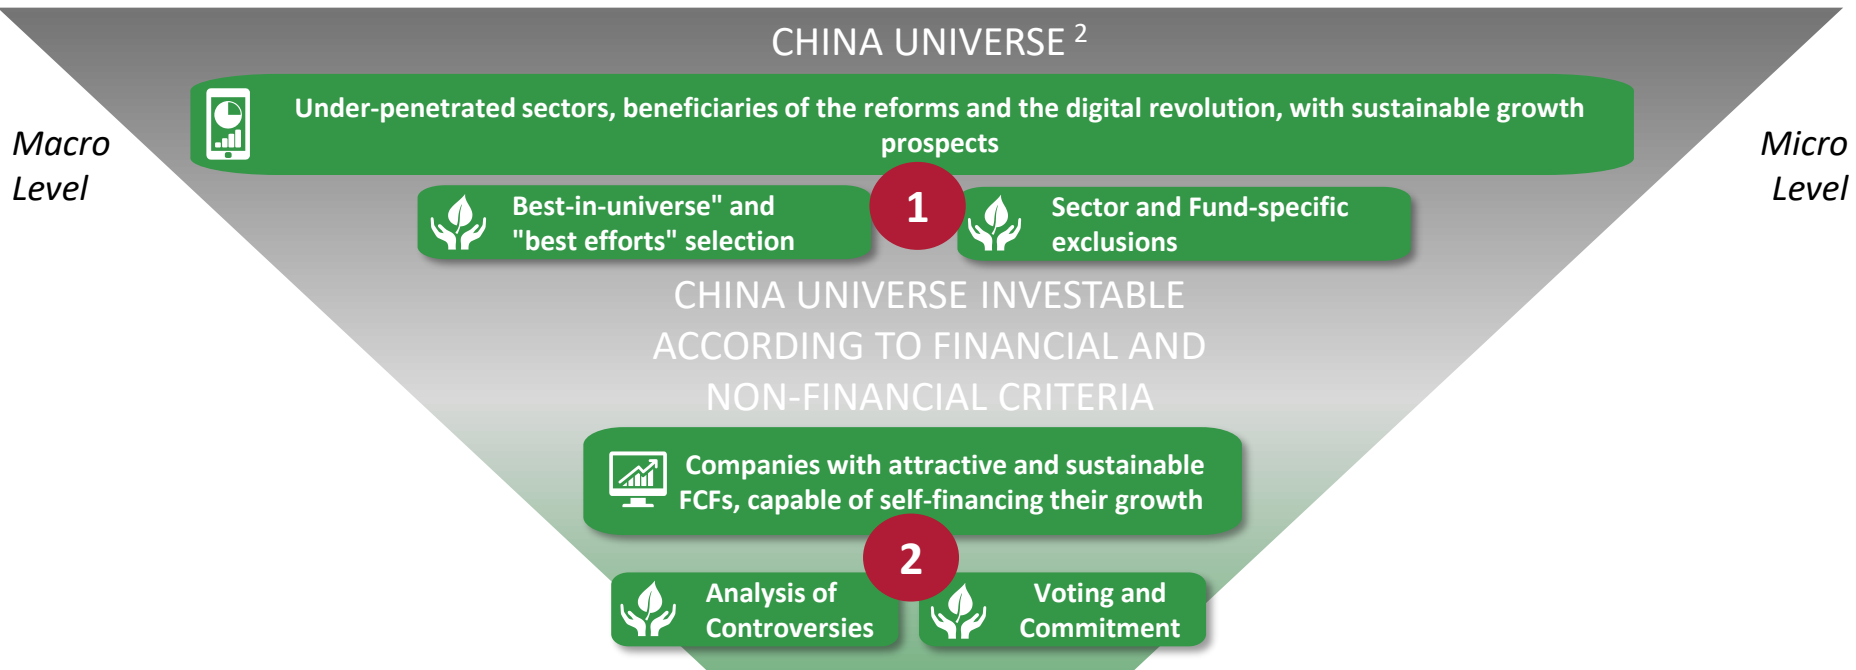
CHINA UNIVERSE $^2$

Macro Level

Micro Level

Under-penetrated sectors, beneficiaries of the reforms and the digital revolution, with sustainable growth prospects

Best-in-universe" and "best efforts" selection

1

Sector and Fund-specific exclusions

CHINA UNIVERSE INVESTABLE ACCORDING TO FINANCIAL AND NON-FINANCIAL CRITERIA

Companies with attractive and sustainable FCFs, capable of self-financing their growth

2

Analysis of Controversies

Voting and Commitment